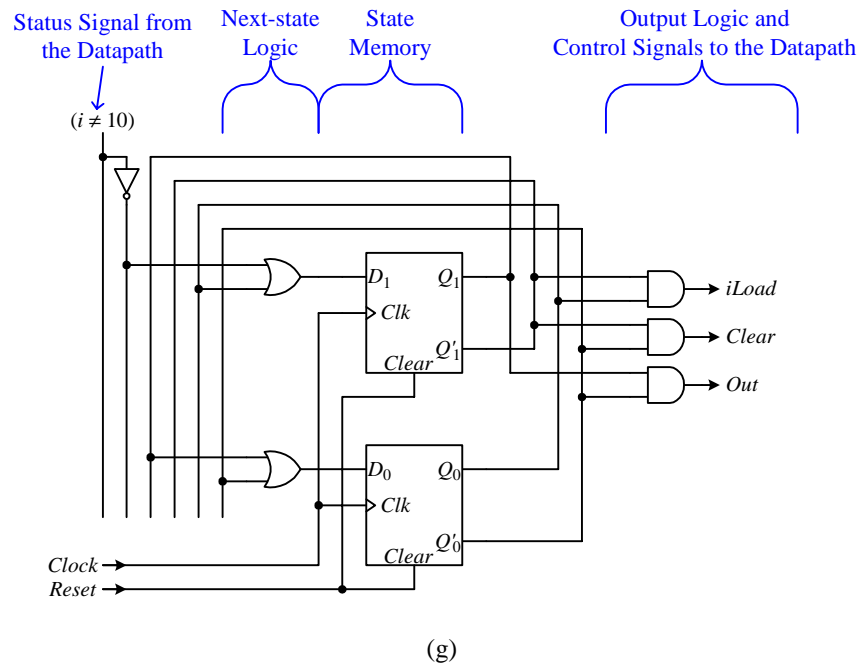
Status Signal from the Datapath

Next-state Logic

State Memory

Output Logic and Control Signals to the Datapath

$(i \neq 10)$

$D_1$

$Q_1$

Clk

$Q'_1$

Clear

$D_0$

$Q_0$

Clk

$Q'_0$

Clear

iLoad

Clear

Out

Clock

Reset

(g)